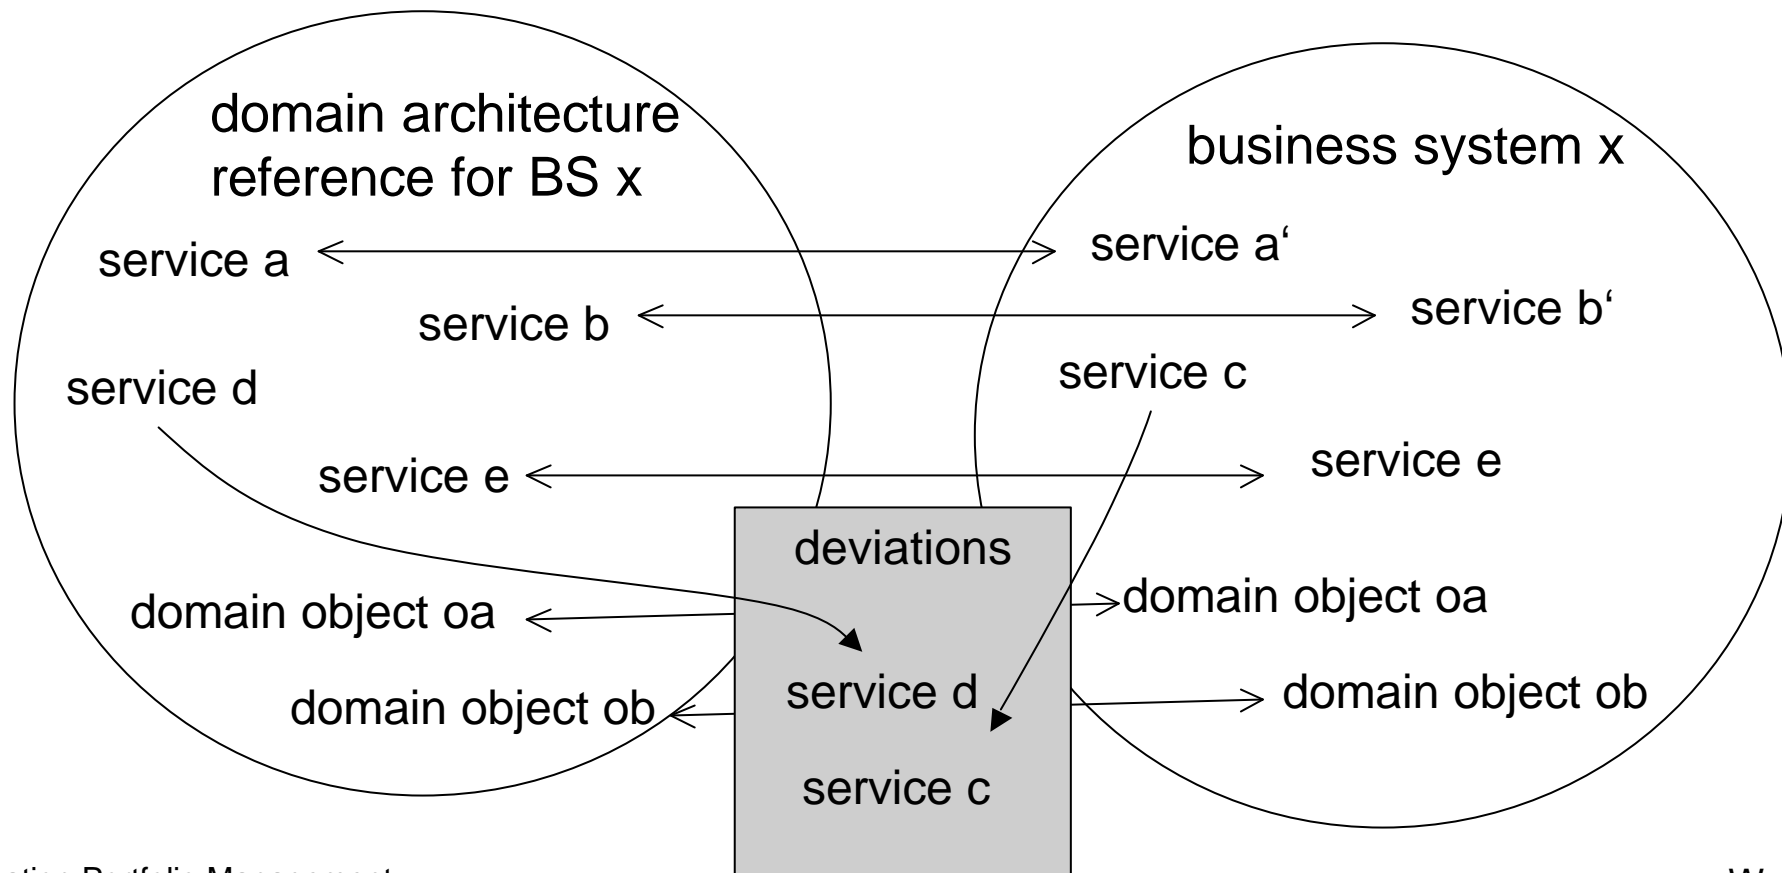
domain architecture reference for BS x

business system x

service a

service a‘

service b

service b‘

service d

service c

service e

service e

deviations

domain object oa

domain object oa

service d

domain object ob

domain object ob

service c

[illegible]ation Portfolio Management

W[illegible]